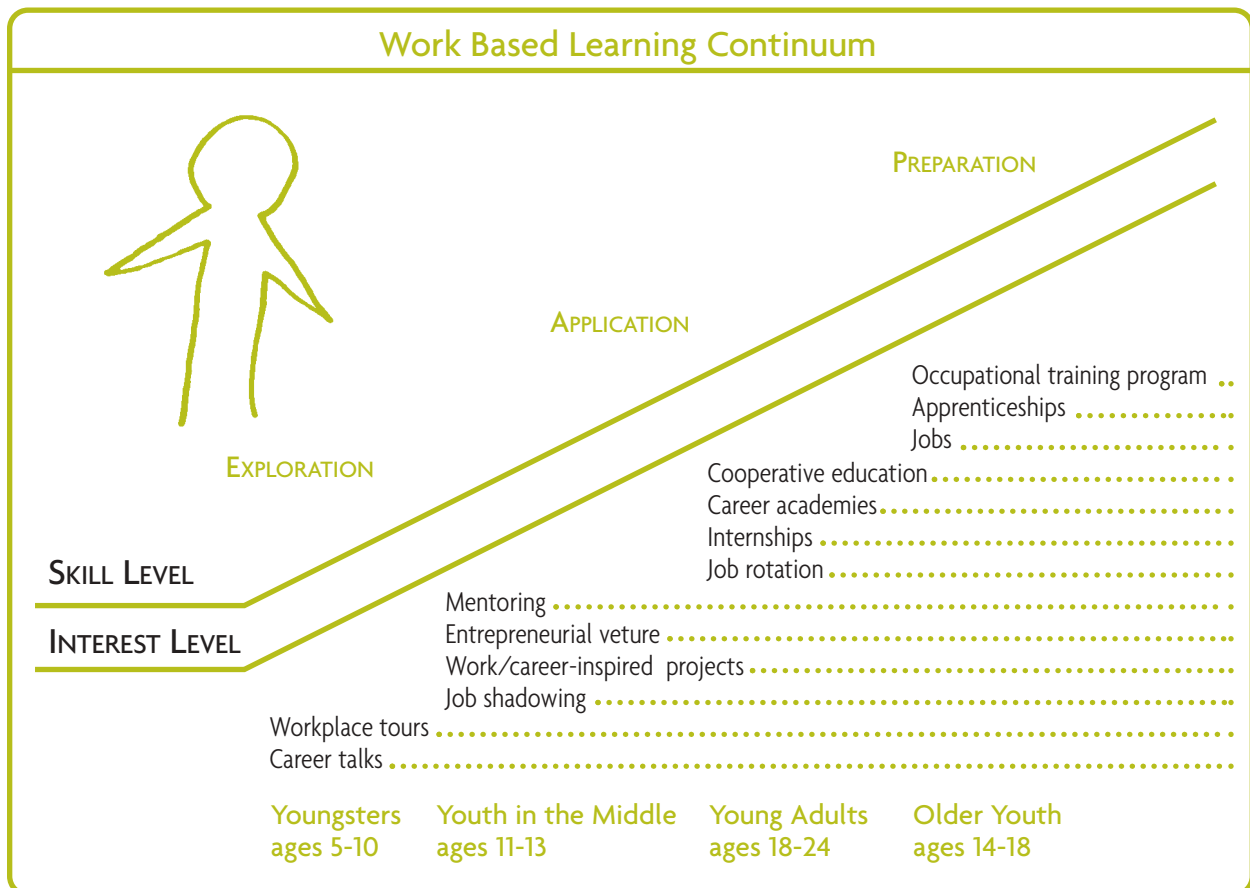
Work Based Learning Continuum

Preparation

Application

Exploration

Skill Level

Interest Level

Occupational training program
Apprenticeships
Jobs
Cooperative education
Career academies
Internships
Job rotation
Mentoring
Entrepreneurial veture
Work/career-inspired projects
Job shadowing
Workplace tours
Career talks

Youngsters ages 5-10
Youth in the Middle ages 11-13
Young Adults ages 18-24
Older Youth ages 14-18